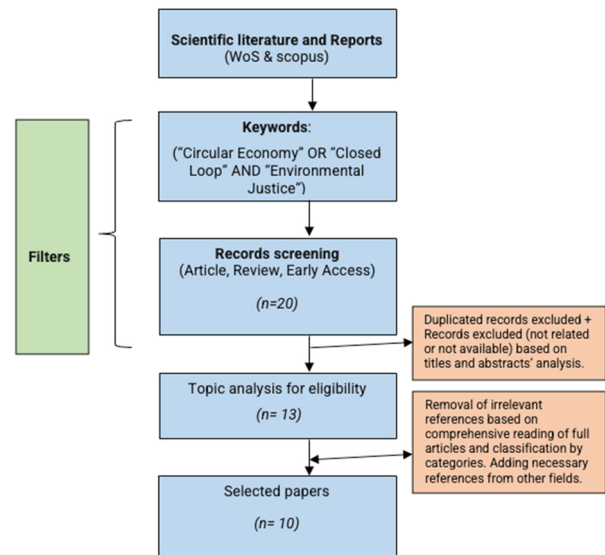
Scientific literature and Reports
(WoS & scopus)

Filters

Keywords:
("Circular Economy" OR "Closed Loop" AND "Environmental Justice")

Records screening
(Article, Review, Early Access)

(n=20)

Duplicated records excluded + Records excluded (not related or not available) based on titles and abstracts' analysis.

Topic analysis for eligibility

(n= 13)

Removal of irrelevant references based on comprehensive reading of full articles and classification by categories. Adding necessary references from other fields.

Selected papers

(n= 10)